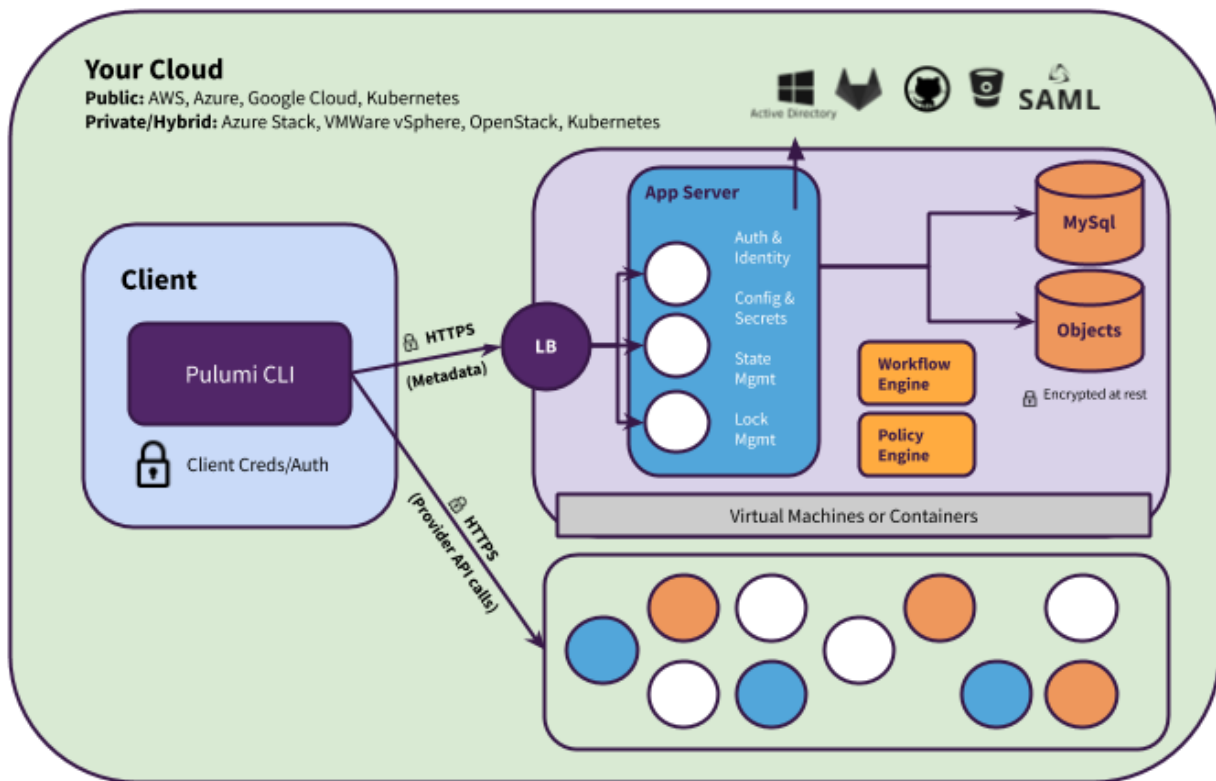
Your Cloud
Public: AWS, Azure, Google Cloud, Kubernetes
Private/Hybrid: Azure Stack, VMWare vSphere, OpenStack, Kubernetes

Active Directory
SAML

Client
Pulumi CLI
Client Creds/Auth

HTTPS
(Metadata)

LB

App Server
Auth & Identity
Config & Secrets
State Mgmt
Lock Mgmt

MySql
Objects
Encrypted at rest

Workflow Engine
Policy Engine

Virtual Machines or Containers

HTTPS
(Provider API calls)